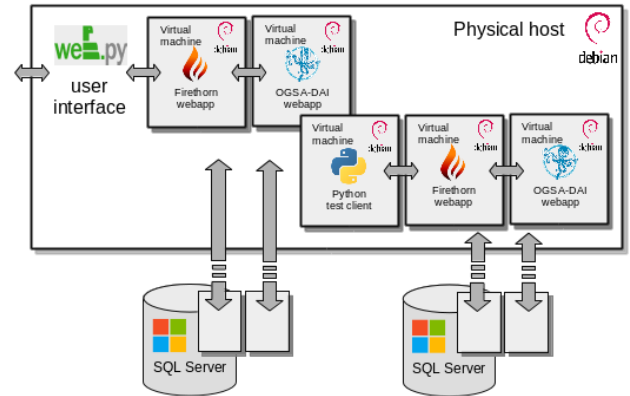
web.py

user interface

Virtual machine
debian
Firethorn webapp

Virtual machine
debian
OGSA-DAI webapp

Physical host
debian

Virtual machine
debian
Python test client

Virtual machine
debian
Firethorn webapp

Virtual machine
debian
OGSA-DAI webapp

SQL Server

SQL Server